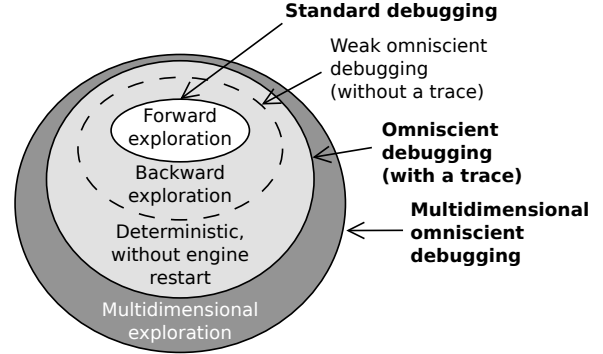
Standard debugging

Weak omniscient debugging (without a trace)

Forward exploration

Backward exploration

Omniscient debugging (with a trace)

Deterministic, without engine restart

Multidimensional omniscient debugging

Multidimensional exploration